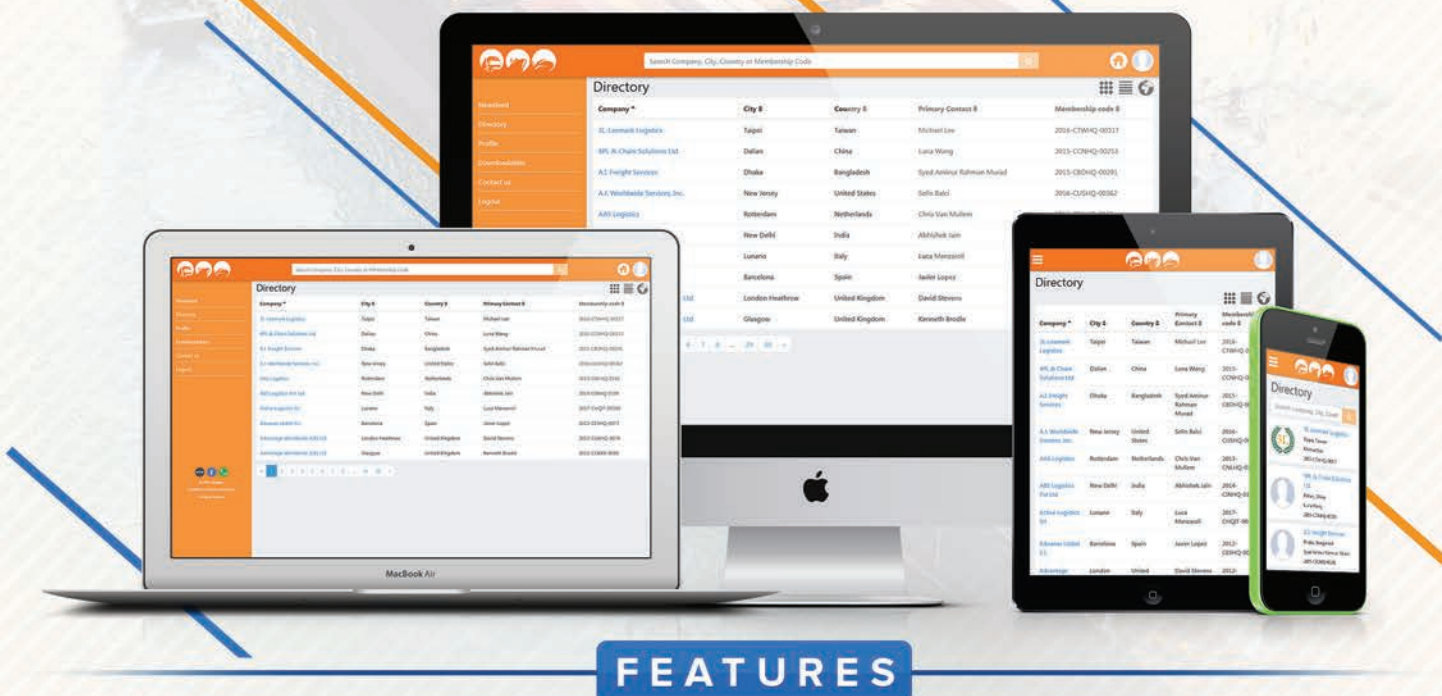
Search Company, City, Country or Membership Code

Newsfeed
Directory
Profile
Downloadables
Contact us
Logout

Directory

| Company | City | Country | Primary Contact | Membership code |
|---|---|---|---|---|
| 3L-Leemark Logistics | Taipei | Taiwan | Michael Lee | 2016-CTWHQ-00317 |
| 4PL Al-Chain Solutions Ltd. | Dalian | China | Luna Wang | 2015-CCNHQ-00253 |
| A2 Freight Services | Dhaka | Bangladesh | Syed Aminur Rahman Murad | 2015-CBDHQ-00291 |
| A.C Worldwide Services, Inc. | New Jersey | United States | Sefo Balci | 2016-CUSHQ-00362 |
| A93 Logistics | Rotterdam | Netherlands | Chris Van Mullem | |
| | New Delhi | India | Abhishek Jain | |
| | Lunano | Italy | Luca Manzaroli | |
| | Barcelona | Spain | Javier Lopez | |
| Ltd | London Heathrow | United Kingdom | David Stevens | |
| Ltd | Glasgow | United Kingdom | Kenneth Brodie | |

MacBook Air

Directory

FEATURES